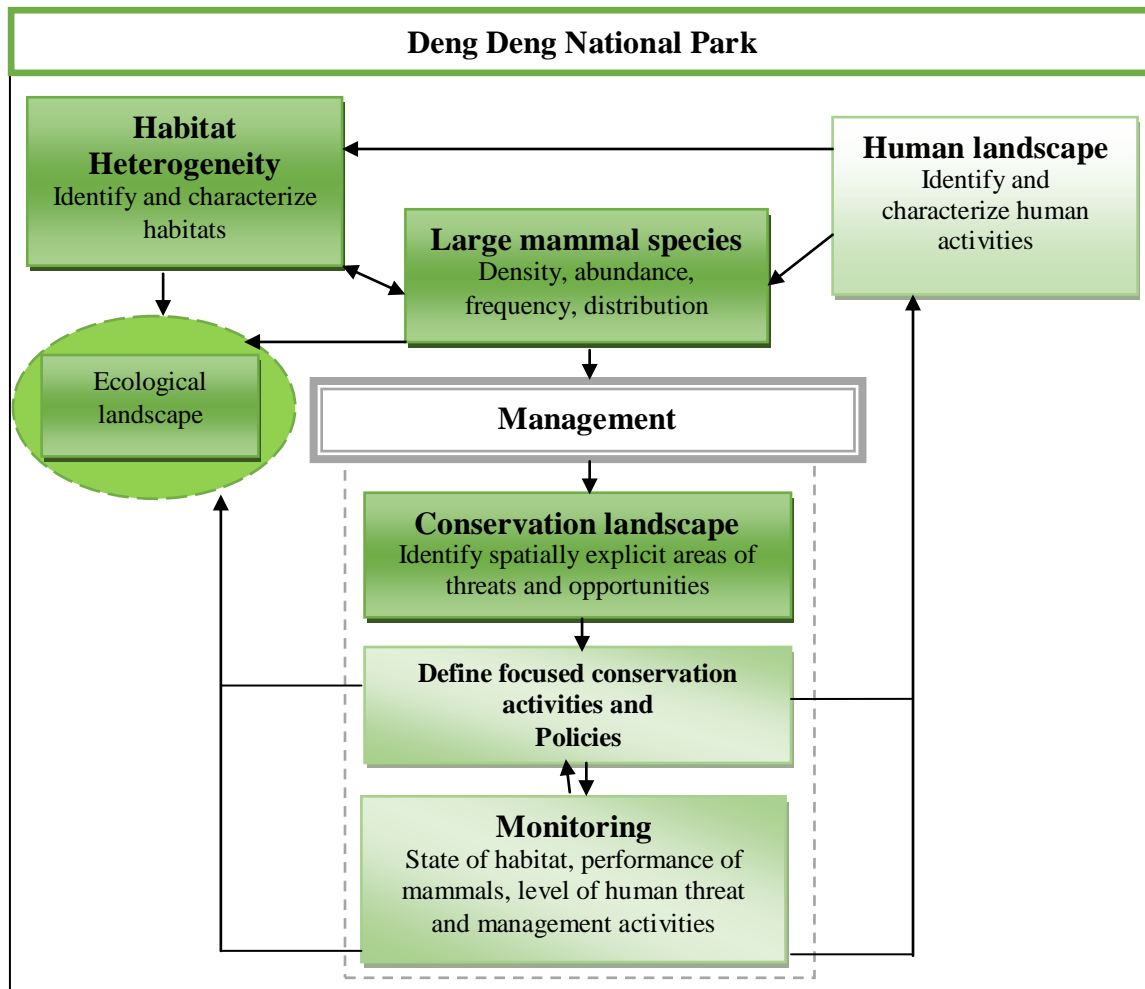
Deng Deng National Park

Habitat Heterogeneity
Identify and characterize habitats

Human landscape
Identify and characterize human activities

Large mammal species
Density, abundance, frequency, distribution

Ecological landscape

Management

Conservation landscape
Identify spatially explicit areas of threats and opportunities

Define focused conservation activities and Policies

Monitoring
State of habitat, performance of mammals, level of human threat and management activities